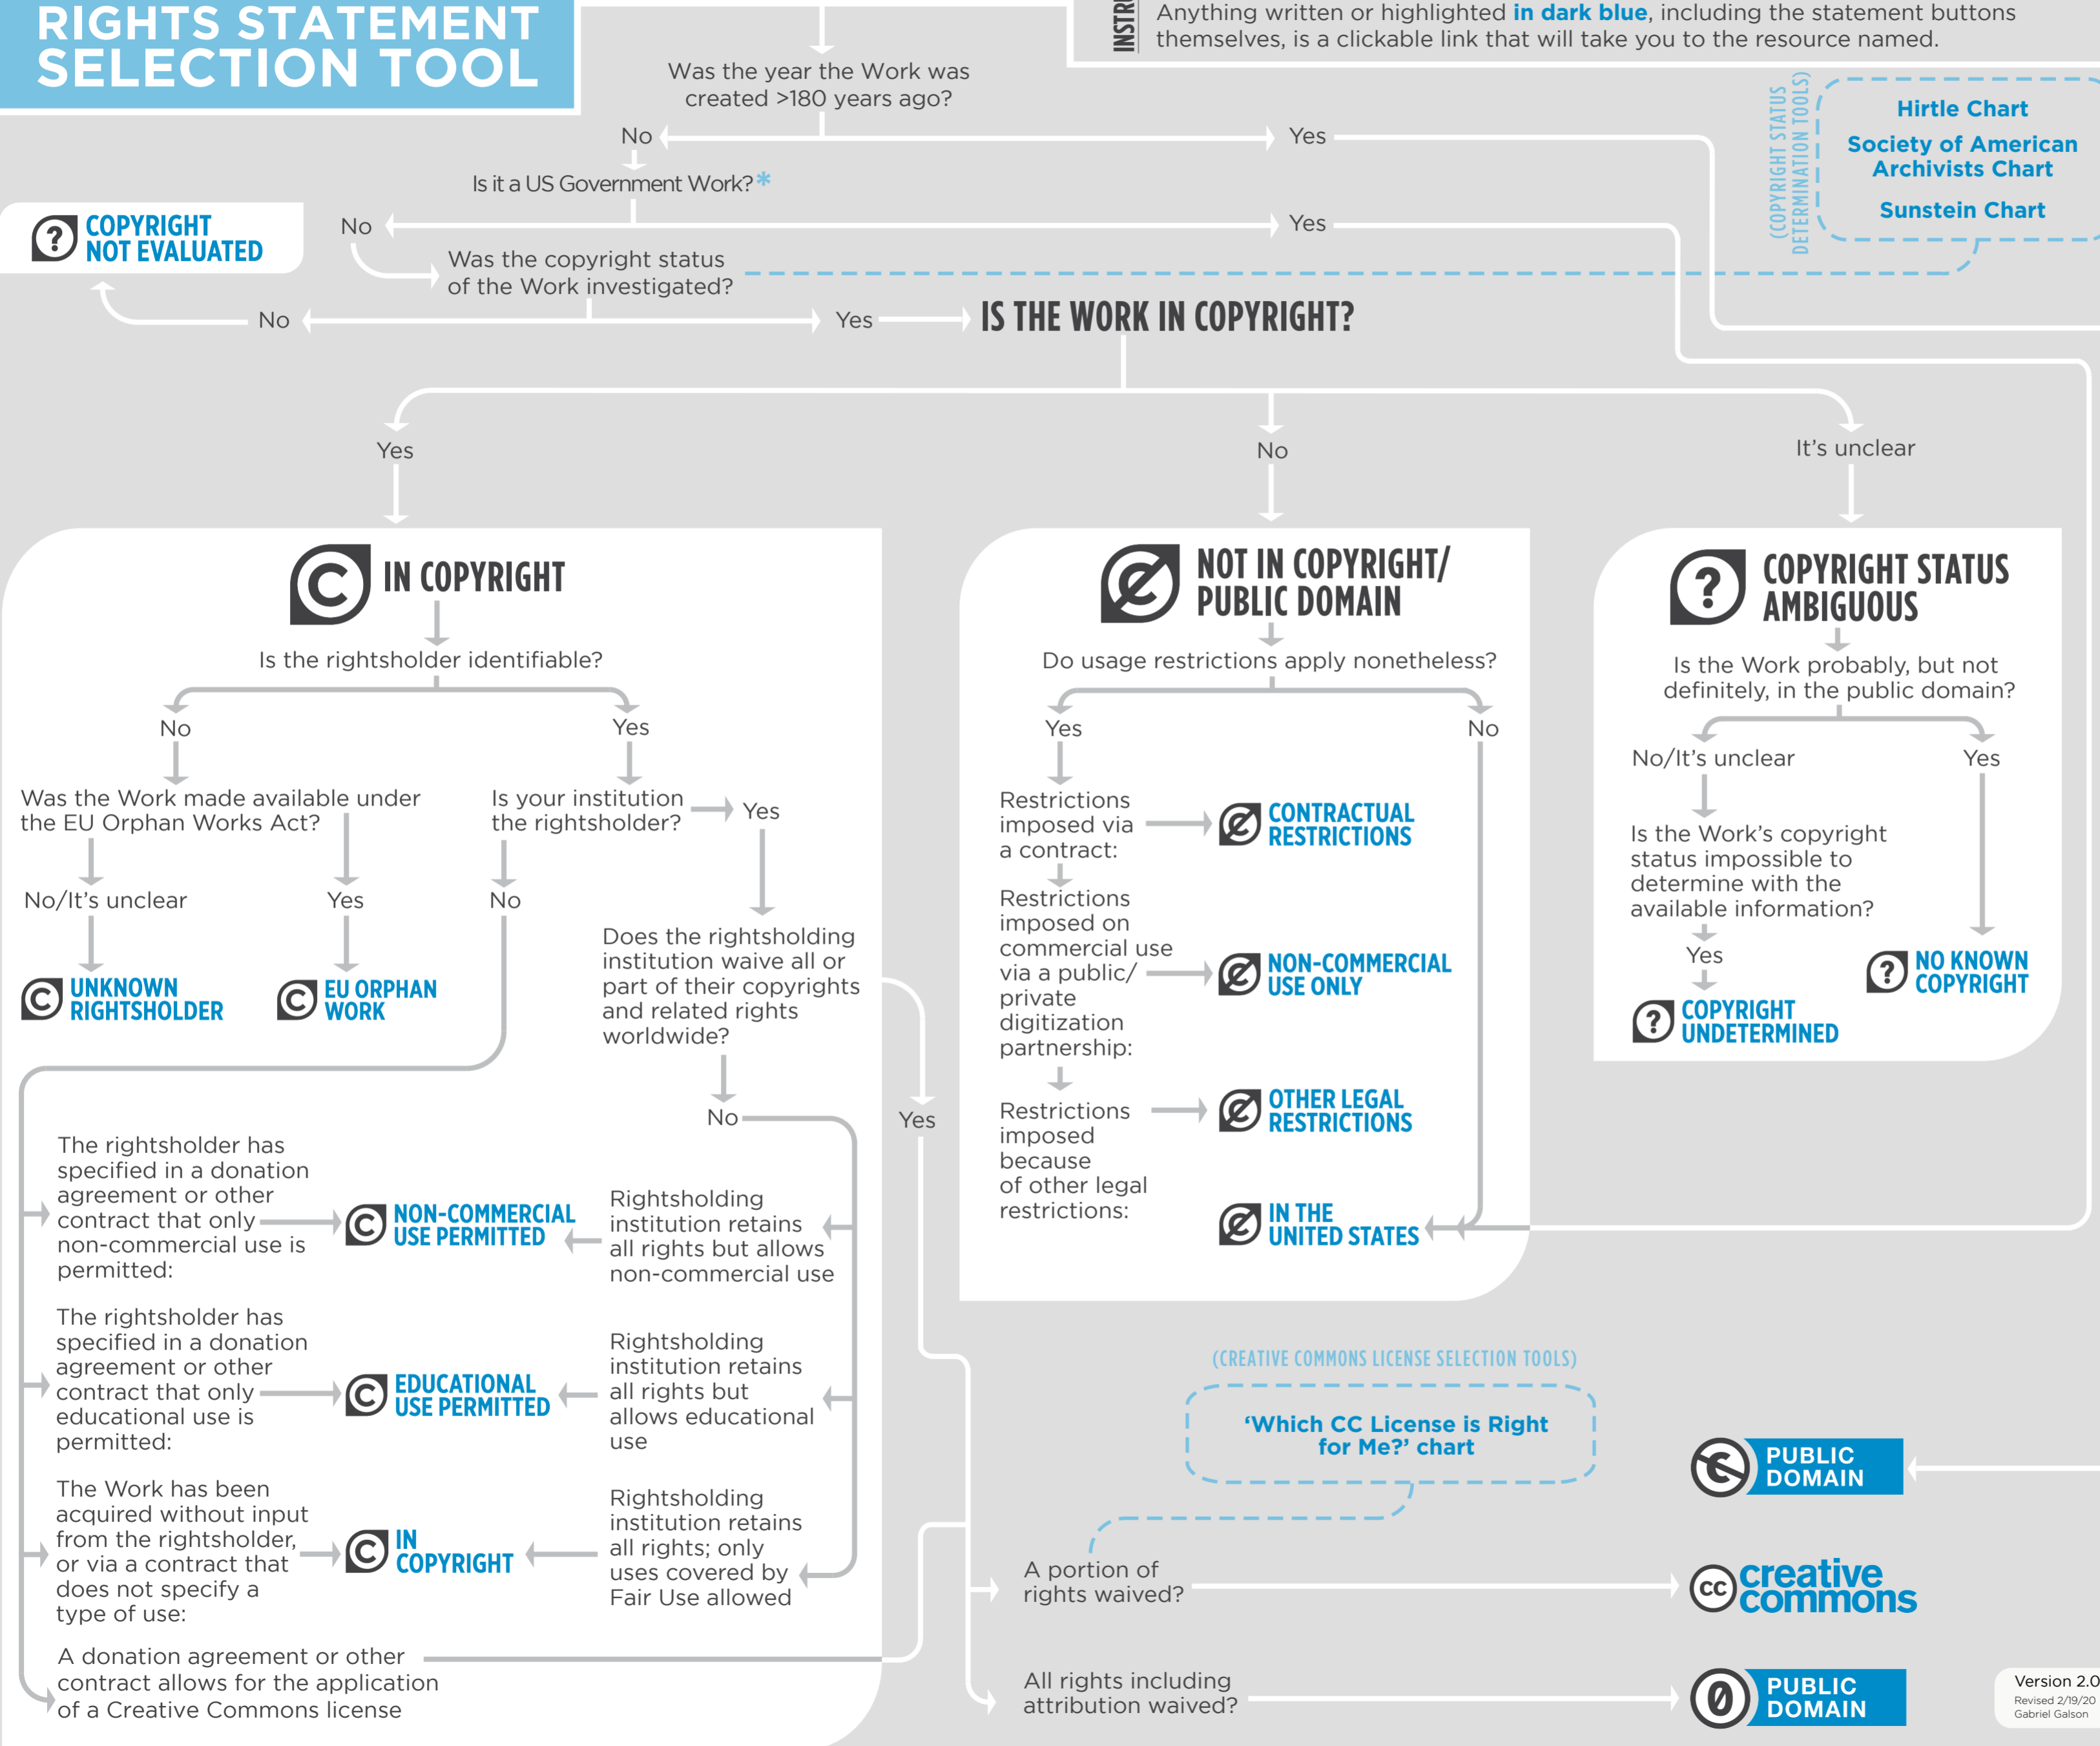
RIGHTS STATEMENT SELECTION TOOL

INSTR

Anything written or highlighted in dark blue, including the statement buttons themselves, is a clickable link that will take you to the resource named.

Was the year the Work was created >180 years ago?

No

Yes

Is it a US Government Work?*

(COPYRIGHT STATUS DETERMINATION TOOLS)

Hirtle Chart

Society of American Archivists Chart

Sunstein Chart

COPYRIGHT NOT EVALUATED

No

Yes

Was the copyright status of the Work investigated?

No

Yes

IS THE WORK IN COPYRIGHT?

Yes

No

It's unclear

IN COPYRIGHT

Is the rightsholder identifiable?

No

Yes

Was the Work made available under the EU Orphan Works Act?

Is your institution the rightsholder?

Yes

No/It's unclear

Yes

No

UNKNOWN RIGHTSHOLDER

EU ORPHAN WORK

Does the rightsholding institution waive all or part of their copyrights and related rights worldwide?

No

Yes

The rightsholder has specified in a donation agreement or other contract that only non-commercial use is permitted:

NON-COMMERCIAL USE PERMITTED

Rightsholding institution retains all rights but allows non-commercial use

The rightsholder has specified in a donation agreement or other contract that only educational use is permitted:

EDUCATIONAL USE PERMITTED

Rightsholding institution retains all rights but allows educational use

The Work has been acquired without input from the rightsholder, or via a contract that does not specify a type of use:

IN COPYRIGHT

Rightsholding institution retains all rights; only uses covered by Fair Use allowed

A donation agreement or other contract allows for the application of a Creative Commons license

NOT IN COPYRIGHT/ PUBLIC DOMAIN

Do usage restrictions apply nonetheless?

Yes

No

Restrictions imposed via a contract:

CONTRACTUAL RESTRICTIONS

Restrictions imposed on commercial use via a public/ private digitization partnership:

NON-COMMERCIAL USE ONLY

Restrictions imposed because of other legal restrictions:

OTHER LEGAL RESTRICTIONS

IN THE UNITED STATES

COPYRIGHT STATUS AMBIGUOUS

Is the Work probably, but not definitely, in the public domain?

No/It's unclear

Yes

Is the Work's copyright status impossible to determine with the available information?

Yes

NO KNOWN COPYRIGHT

COPYRIGHT UNDETERMINED

(CREATIVE COMMONS LICENSE SELECTION TOOLS)

'Which CC License is Right for Me?' chart

PUBLIC DOMAIN

A portion of rights waived?

creative commons

All rights including attribution waived?

PUBLIC DOMAIN

Version 2.0
Revised 2/19/20
Gabriel Galson